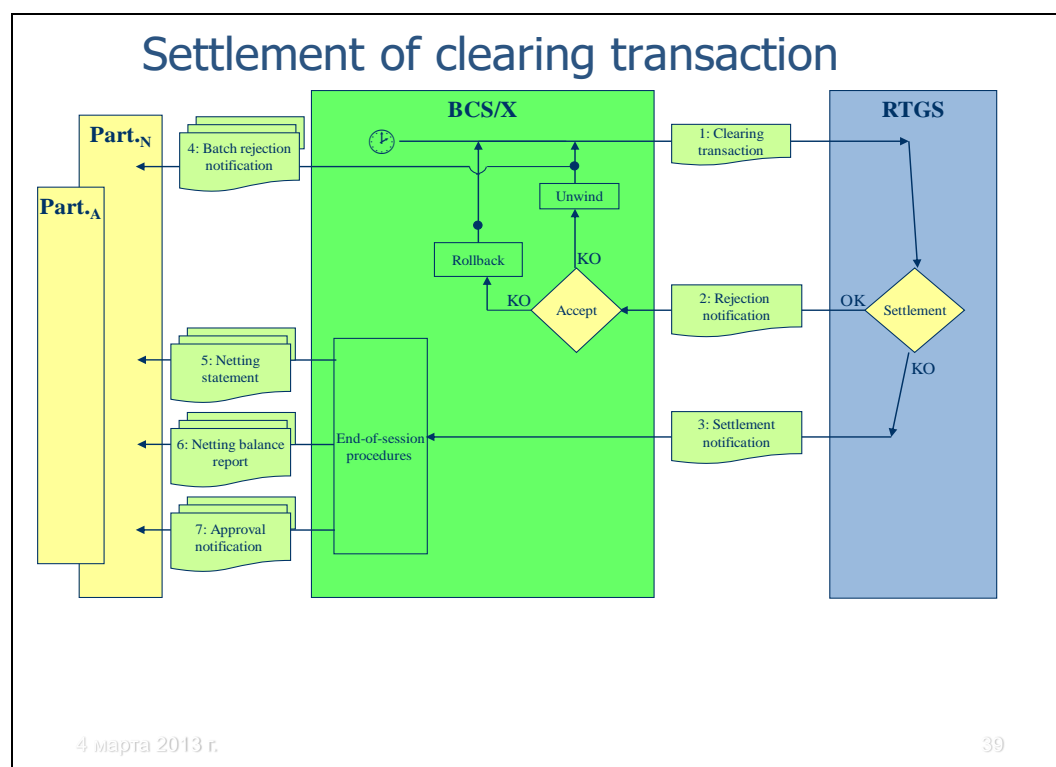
Settlement of clearing transaction

Part.$_N$

Part.$_A$

BCS/X

RTGS

4: Batch rejection notification

1: Clearing transaction

Unwind

Rollback

KO

KO

Accept

2: Rejection notification

OK

Settlement

KO

5: Netting statement

6: Netting balance report

End-of-session procedures

3: Settlement notification

7: Approval notification

4 марта 2013 г.

39